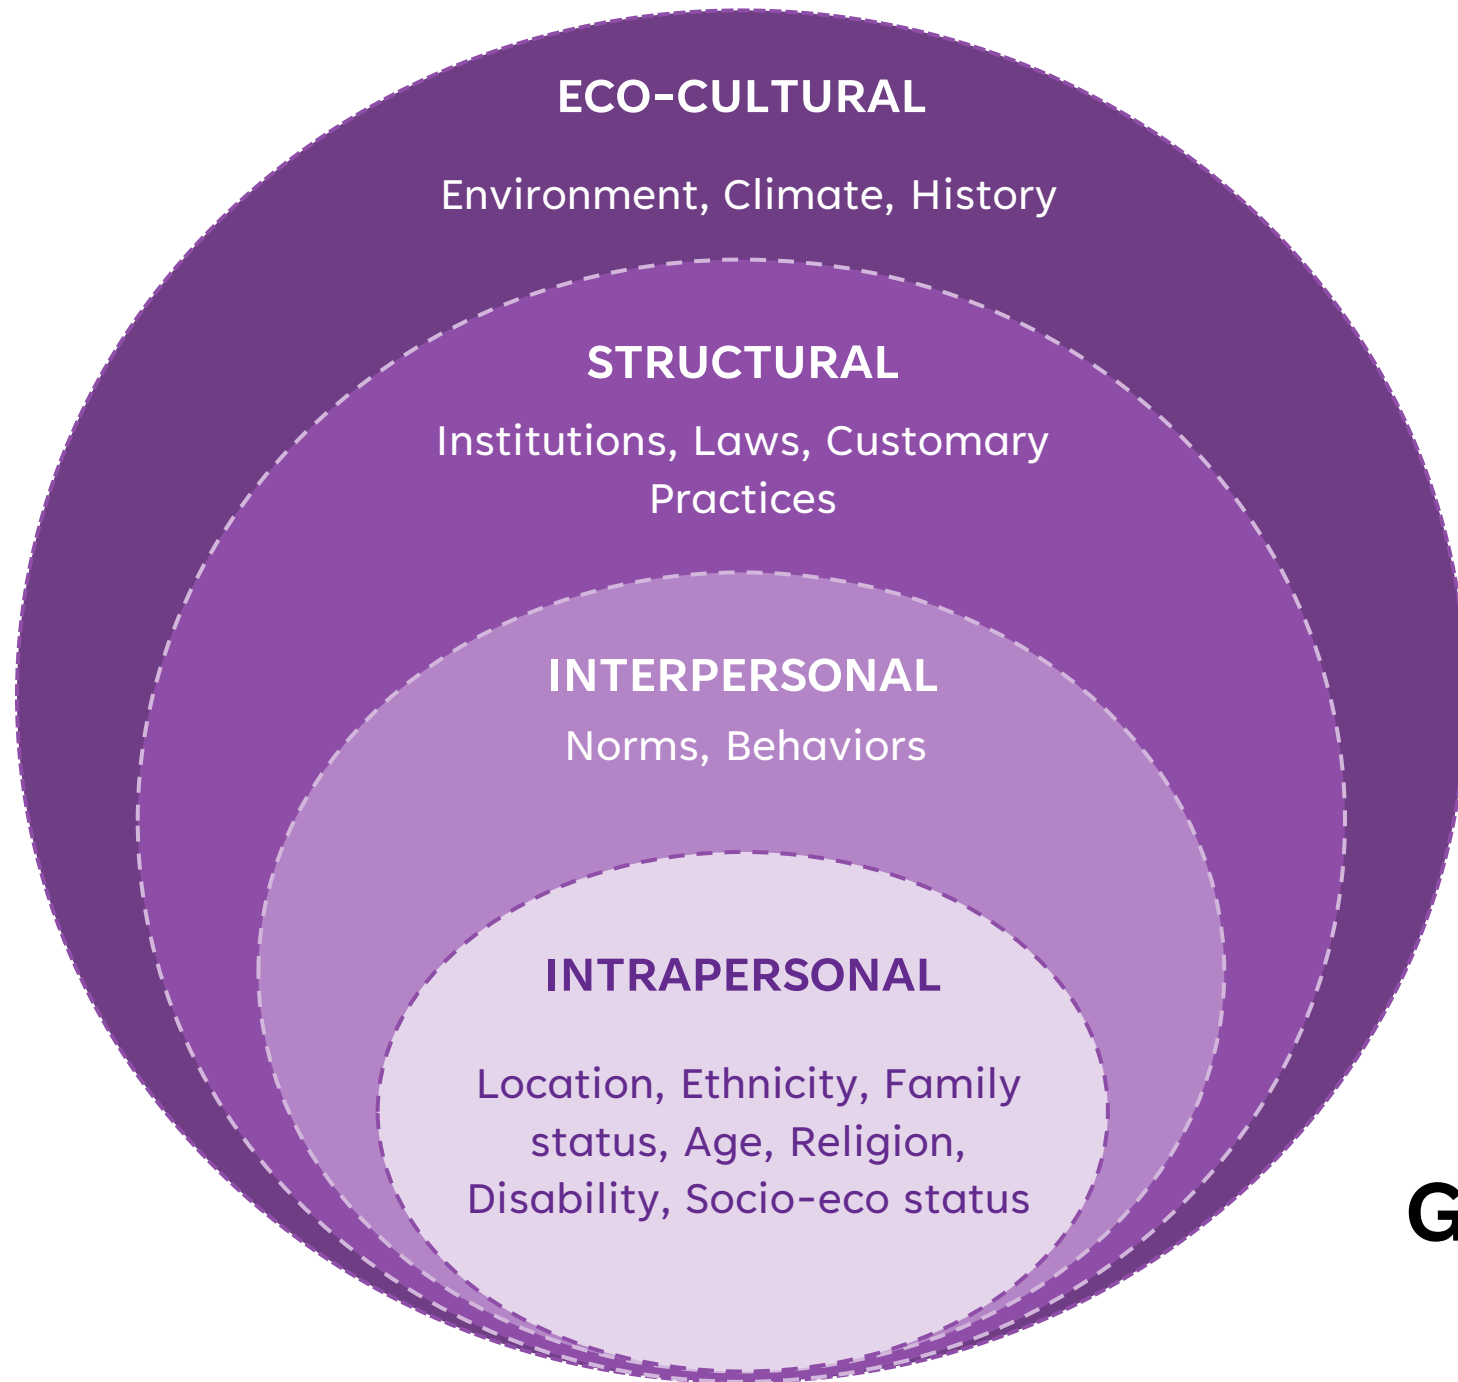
ECO-CULTURAL

Environment, Climate, History

STRUCTURAL

Institutions, Laws, Customary Practices

INTERPERSONAL

Norms, Behaviors

INTRAPERSONAL

Location, Ethnicity, Family status, Age, Religion, Disability, Socio-eco status

G